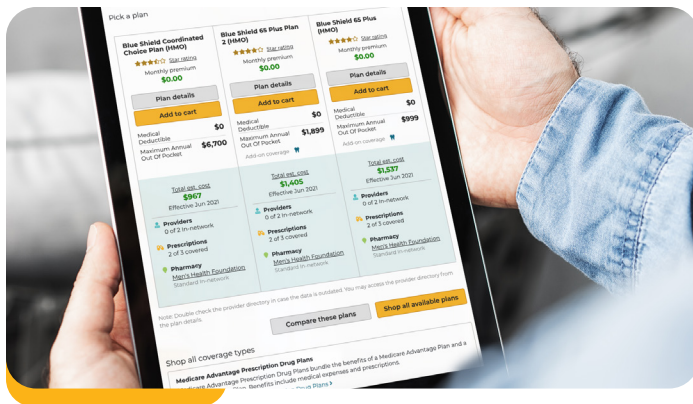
Pick a plan

| Blue Shield Coordinated Choice Plan (HMO) | Blue Shield 65 Plus Plan 2 (HMO) | Blue Shield 65 Plus (HMO) |
|---|---|---|
| Star rating | Star rating | Star rating |
| Monthly premium $0.00 | Monthly premium $0.00 | Monthly premium $0.00 |
| Plan details | Plan details | Plan details |
| Add to cart | Add to cart | Add to cart |
| Medical Deductible $0 | Medical Deductible $0 | Medical Deductible $0 |
| Maximum Annual Out Of Pocket $6,700 | Maximum Annual Out Of Pocket $1,899 | Maximum Annual Out Of Pocket $999 |
| | Add-on coverage | Add-on coverage |
| Total est. cost $967 Effective Jun 2021 | Total est. cost $1,405 Effective Jun 2021 | Total est. cost $1,537 Effective Jun 2021 |
| Providers 0 of 2 In-network | Providers 0 of 2 In-network | Providers 0 of 2 In-network |
| Prescriptions 2 of 3 covered | Prescriptions 2 of 3 covered | Prescriptions 2 of 3 covered |
| Pharmacy Men's Health Foundation Standard in-network | Pharmacy Men's Health Foundation Standard in-network | Pharmacy Men's Health Foundation Standard in-network |

Note: Double check the provider directory in case the data is outdated. You may access the provider directory from the plan details.

Compare these plans

Shop all available plans

Shop all coverage types

Medicare Advantage Prescription Drug Plans
Medicare Advantage Prescription Drug Plans bundle the benefits of a Medicare Advantage Plan and a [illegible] Benefits include medical expenses and prescriptions.
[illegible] Drug Plans ›